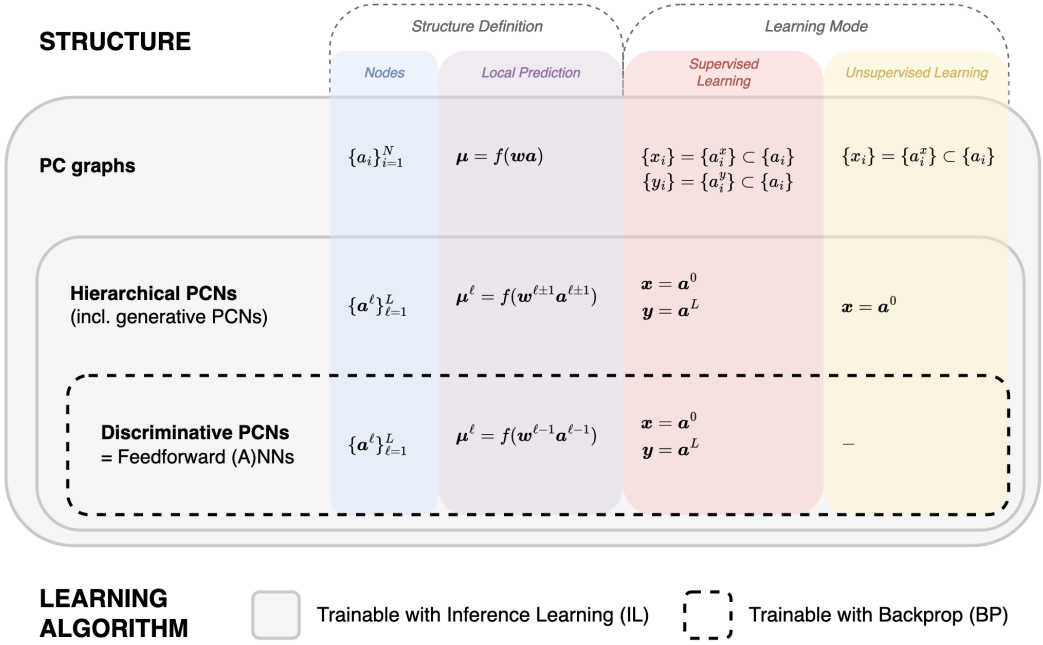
STRUCTURE

Structure Definition

Learning Mode

| | Nodes | Local Prediction | Supervised Learning | Unsupervised Learning |
|---|---|---|---|---|
| PC graphs | $\{a_i\}_{i=1}^N$ | $\boldsymbol{\mu} = f(\boldsymbol{wa})$ | $\{x_i\} = \{a_i^x\} \subset \{a_i\}$ $\{y_i\} = \{a_i^y\} \subset \{a_i\}$ | $\{x_i\} = \{a_i^x\} \subset \{a_i\}$ |
| Hierarchical PCNs (incl. generative PCNs) | $\{\boldsymbol{a}^\ell\}_{\ell=1}^L$ | $\boldsymbol{\mu}^\ell = f(\boldsymbol{w}^{\ell\pm1}\boldsymbol{a}^{\ell\pm1})$ | $\boldsymbol{x} = \boldsymbol{a}^0$ $\boldsymbol{y} = \boldsymbol{a}^L$ | $\boldsymbol{x} = \boldsymbol{a}^0$ |
| Discriminative PCNs = Feedforward (A)NNs | $\{\boldsymbol{a}^\ell\}_{\ell=1}^L$ | $\boldsymbol{\mu}^\ell = f(\boldsymbol{w}^{\ell-1}\boldsymbol{a}^{\ell-1})$ | $\boldsymbol{x} = \boldsymbol{a}^0$ $\boldsymbol{y} = \boldsymbol{a}^L$ | – |

LEARNING ALGORITHM

Trainable with Inference Learning (IL)

Trainable with Backprop (BP)